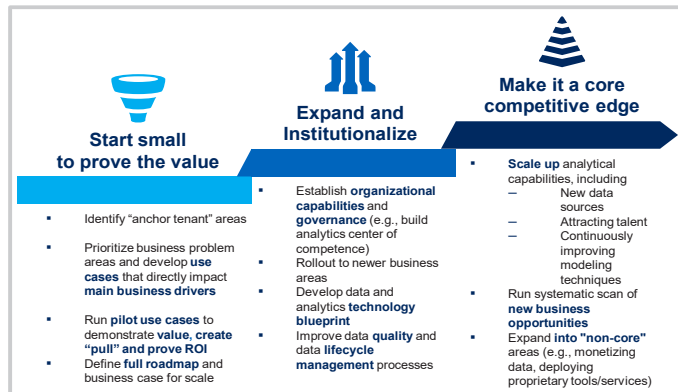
Start small to prove the value

Expand and Institutionalize

Make it a core competitive edge

- Identify "anchor tenant" areas
- Prioritize business problem areas and develop use cases that directly impact main business drivers
- Run pilot use cases to demonstrate value, create "pull" and prove ROI
- Define full roadmap and business case for scale

- Establish organizational capabilities and governance (e.g., build analytics center of competence)
- Rollout to newer business areas
- Develop data and analytics technology blueprint
- Improve data quality and data lifecycle management processes

- Scale up analytical capabilities, including
  – New data sources
  – Attracting talent
  – Continuously improving modeling techniques
- Run systematic scan of new business opportunities
- Expand into "non-core" areas (e.g., monetizing data, deploying proprietary tools/services)